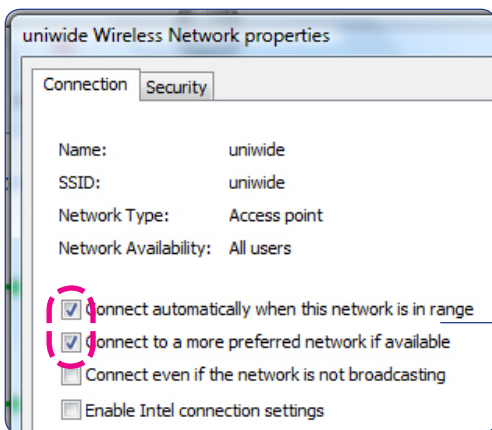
uniwide Wireless Network properties

Connection Security

Name: uniwide
SSID: uniwide
Network Type: Access point
Network Availability: All users

Connect automatically when this network is in range
Connect to a more preferred network if available
Connect even if the network is not broadcasting
Enable Intel connection settings